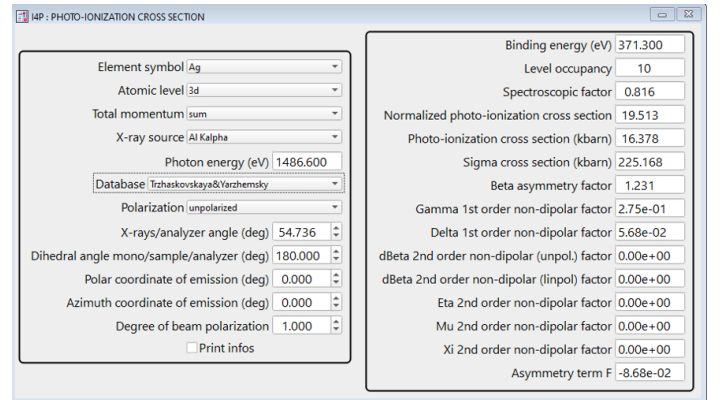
I4P : PHOTO-IONIZATION CROSS SECTION

Element symbol Ag
Atomic level 3d
Total momentum sum
X-ray source Al Kalpha
Photon energy (eV) 1486.600
Database Trzhaskovskaya&Yarzhemsky
Polarization unpolarized
X-rays/analyzer angle (deg) 54.736
Dihedral angle mono/sample/analyzer (deg) 180.000
Polar coordinate of emission (deg) 0.000
Azimuth coordinate of emission (deg) 0.000
Degree of beam polarization 1.000
Print infos

Binding energy (eV) 371.300
Level occupancy 10
Spectroscopic factor 0.816
Normalized photo-ionization cross section 19.513
Photo-ionization cross section (kbarn) 16.378
Sigma cross section (kbarn) 225.168
Beta asymmetry factor 1.231
Gamma 1st order non-dipolar factor 2.75e-01
Delta 1st order non-dipolar factor 5.68e-02
dBeta 2nd order non-dipolar (unpol.) factor 0.00e+00
dBeta 2nd order non-dipolar (linpol) factor 0.00e+00
Eta 2nd order non-dipolar factor 0.00e+00
Mu 2nd order non-dipolar factor 0.00e+00
Xi 2nd order non-dipolar factor 0.00e+00
Asymmetry term F -8.68e-02